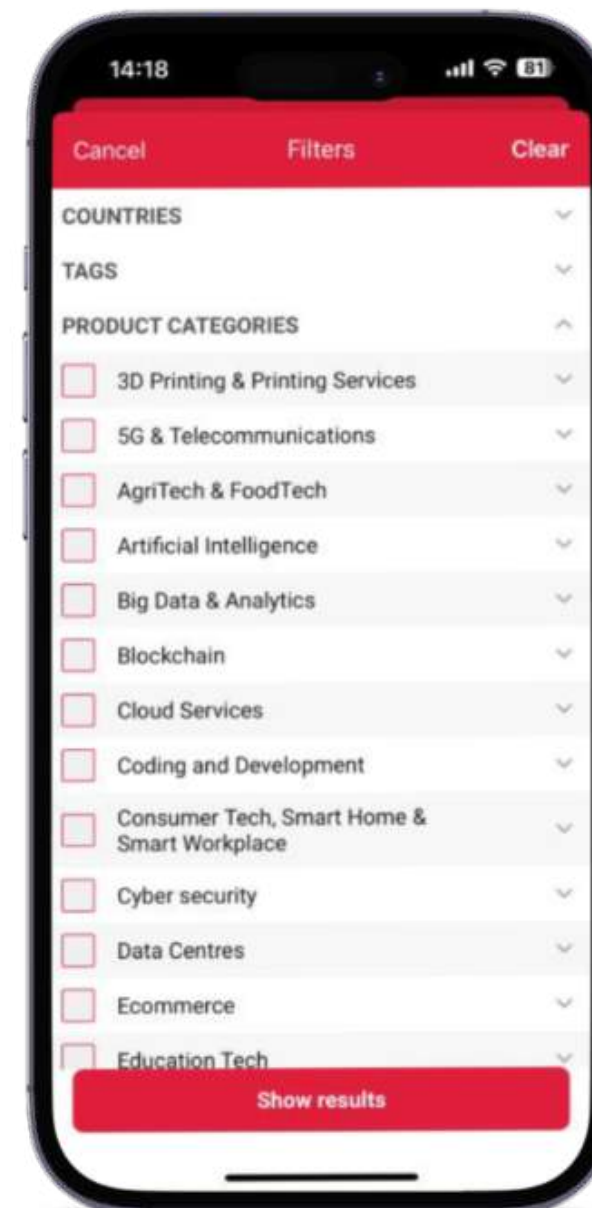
14:18

81

Cancel Filters Clear

COUNTRIES

TAGS

PRODUCT CATEGORIES

3D Printing & Printing Services

5G & Telecommunications

AgriTech & FoodTech

Artificial Intelligence

Big Data & Analytics

Blockchain

Cloud Services

Coding and Development

Consumer Tech, Smart Home & Smart Workplace

Cyber security

Data Centres

Ecommerce

Education Tech

Show results